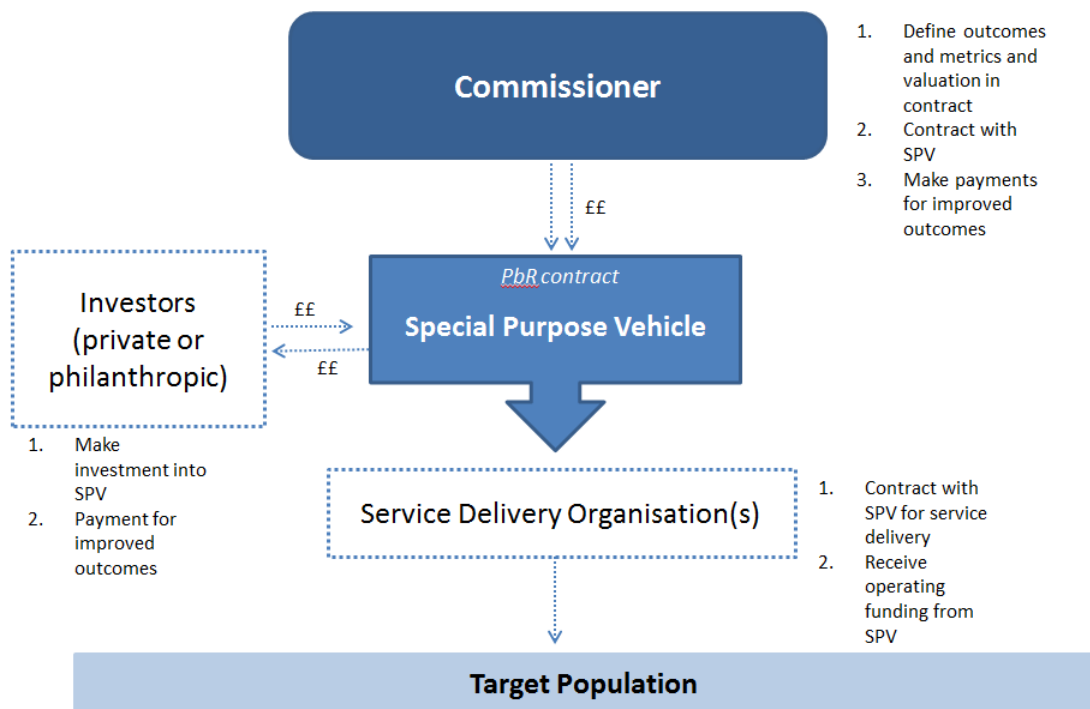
Commissioner

1. Define outcomes and metrics and valuation in contract
2. Contract with SPV
3. Make payments for improved outcomes

££

Investors (private or philanthropic)

££

££

PbR contract

Special Purpose Vehicle

1. Make investment into SPV
2. Payment for improved outcomes

Service Delivery Organisation(s)

1. Contract with SPV for service delivery
2. Receive operating funding from SPV

Target Population